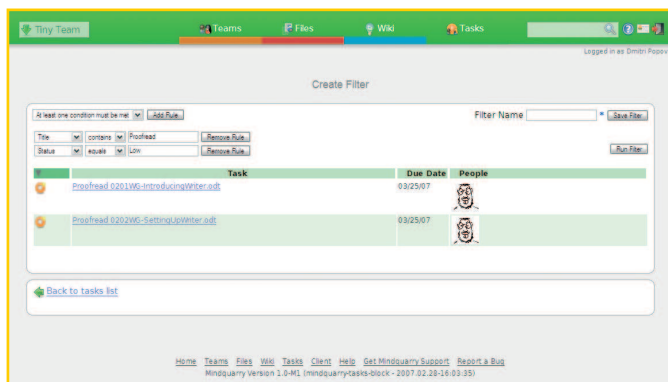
Tiny Team
Teams
Files
Wiki
Tasks

Logged in as Dmitri Popov

Create Filter

At least one condition must be met
Add Rule
Filter Name
*
Save Filter

| Title | contains | Proofread | Remove Rule |
|---|---|---|---|
| Status | equals | Low | Remove Rule |

Run Filter

| | Task | Due Date | People |
|---|---|---|---|
| | Proofread 0201WG-IntroducingWriter.odt | 03/25/07 | |
| | Proofread 0202WG-SettingUpWriter.odt | 03/25/07 | |

Back to tasks list

Home Teams Files Wiki Tasks Client Help Get Mindquarry Support Report a Bug
Mindquarry Version 1.0-M1 (mindquarry-tasks-block - 2007.02.28-16:03:35)